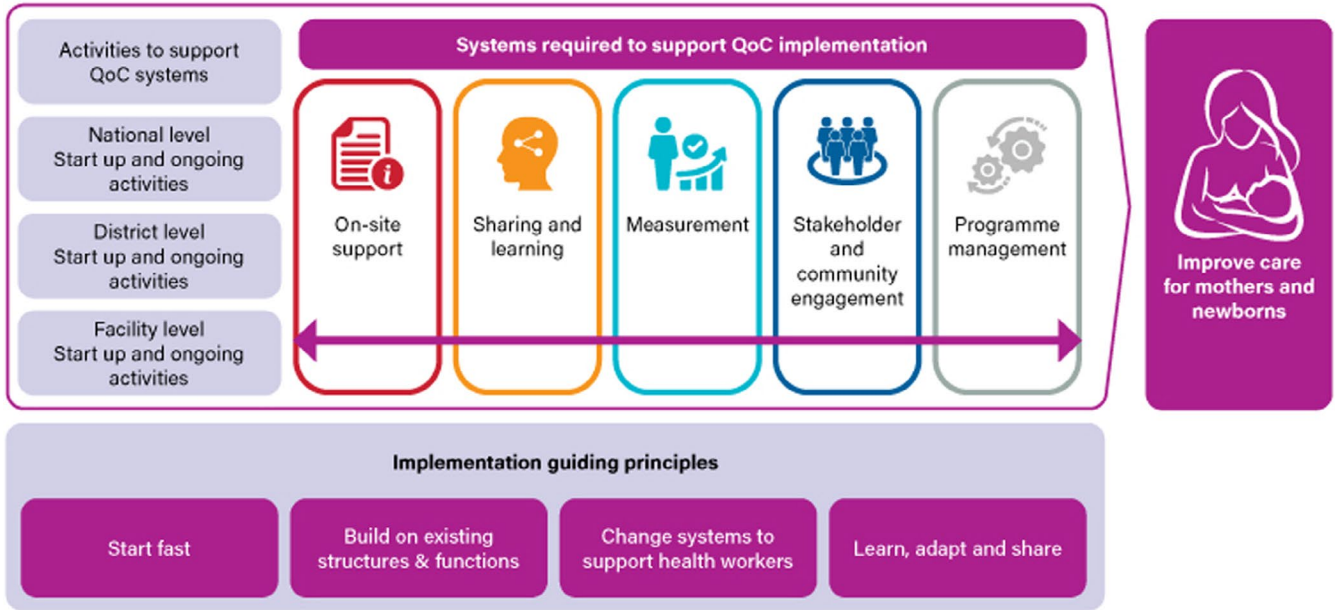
Activities to support QoC systems

National level
Start up and ongoing activities

District level
Start up and ongoing activities

Facility level
Start up and ongoing activities

Systems required to support QoC implementation

On-site support

Sharing and learning

Measurement

Stakeholder and community engagement

Programme management

Improve care for mothers and newborns

Implementation guiding principles

Start fast

Build on existing structures & functions

Change systems to support health workers

Learn, adapt and share